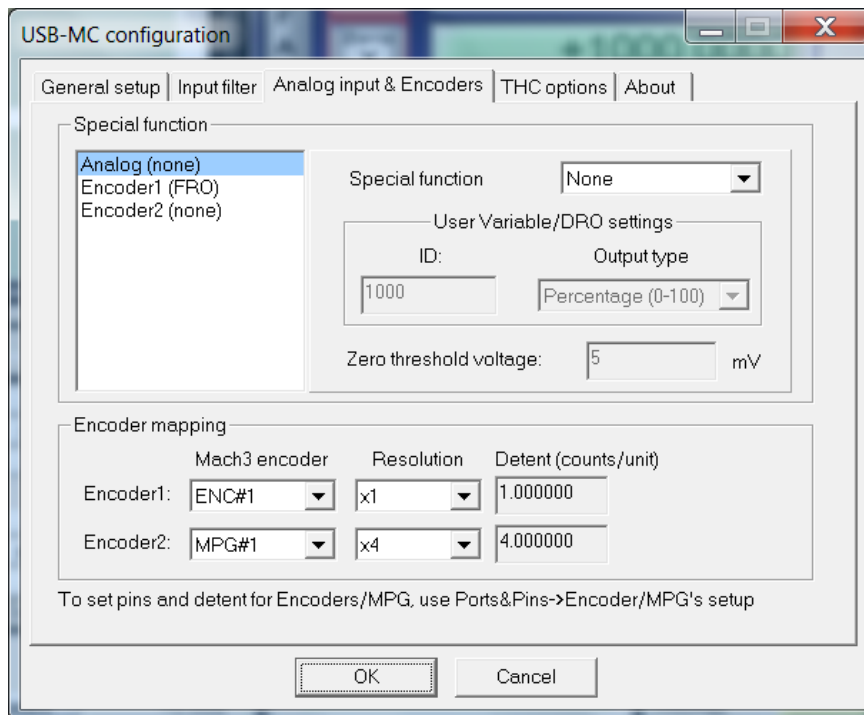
USB-MC configuration

General setup | Input filter | Analog input & Encoders | THC options | About

Special function

Analog (none)
Encoder1 (FRO)
Encoder2 (none)

Special function None

User Variable/DRO settings

ID: Output type

1000 Percentage (0-100)

Zero threshold voltage: 5 mV

Encoder mapping

Mach3 encoder Resolution Detent (counts/unit)

Encoder1: ENC#1 x1 1.000000

Encoder2: MPG#1 x4 4.000000

To set pins and detent for Encoders/MPG, use Ports&Pins->Encoder/MPG's setup

OK Cancel